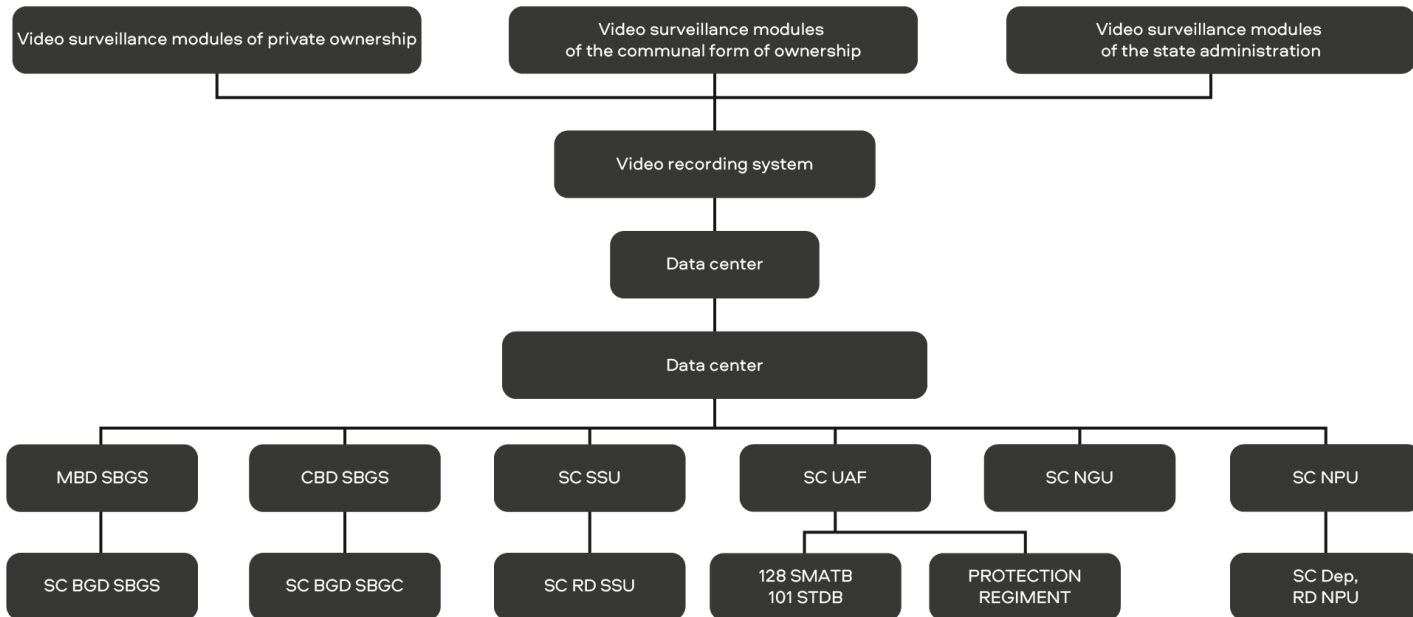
Video surveillance modules of private ownership

Video surveillance modules of the communal form of ownership

Video surveillance modules of the state administration

Video recording system

Data center

Data center

MBD SBGS

CBD SBGS

SC SSU

SC UAF

SC NGU

SC NPU

SC BGD SBGS

SC BGD SBGC

SC RD SSU

128 SMATB
101 STDB

PROTECTION REGIMENT

SC Dep, RD NPU